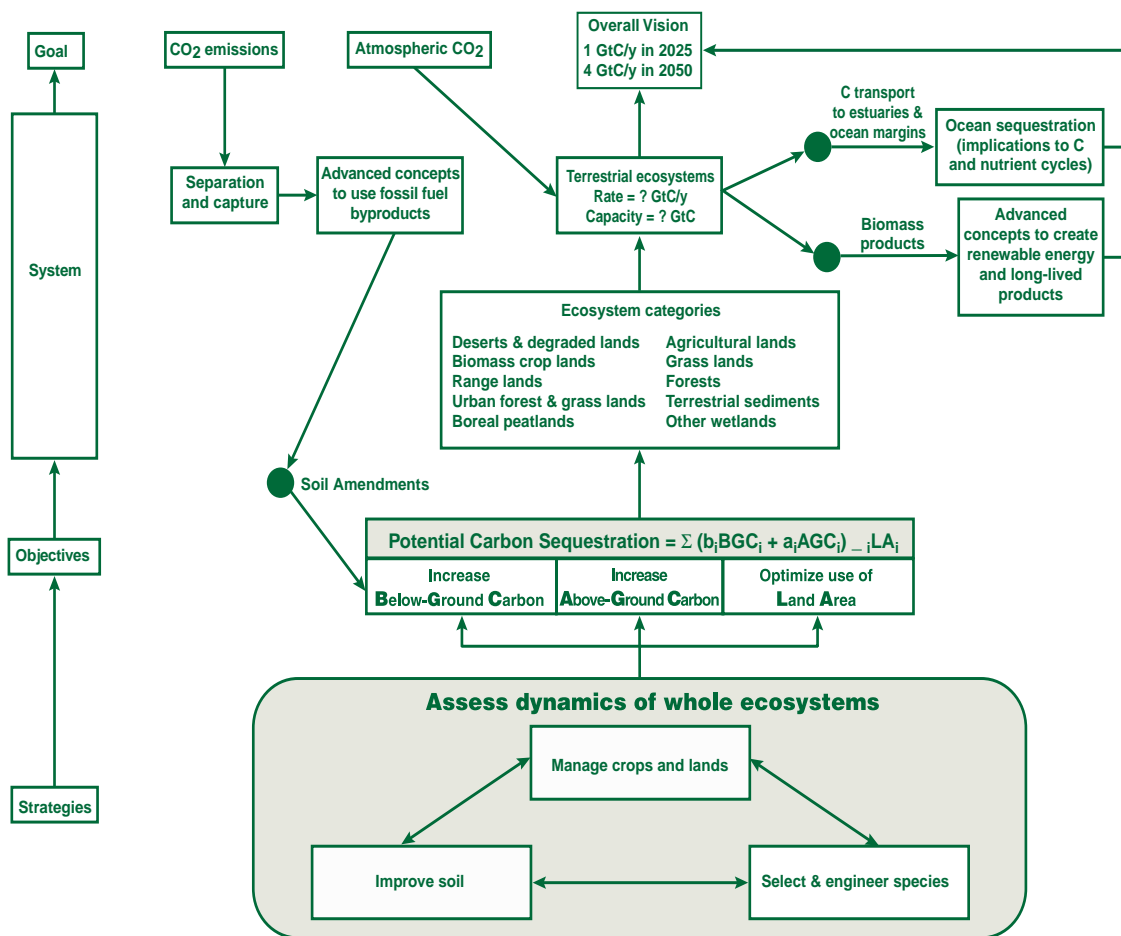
Goal

System

Objectives

Strategies

$CO_2$ emissions

Atmospheric $CO_2$

Overall Vision
1 GtC/y in 2025
4 GtC/y in 2050

Separation and capture

Advanced concepts to use fossil fuel byproducts

Terrestrial ecosystems
Rate = ? GtC/y
Capacity = ? GtC

C transport to estuaries & ocean margins

Ocean sequestration (implications to C and nutrient cycles)

Biomass products

Advanced concepts to create renewable energy and long-lived products

Ecosystem categories

Deserts & degraded lands
Biomass crop lands
Range lands
Urban forest & grass lands
Boreal peatlands

Agricultural lands
Grass lands
Forests
Terrestrial sediments
Other wetlands

Soil Amendments

Potential Carbon Sequestration = $\Sigma$ ($b_iBGC_i$ + $a_iAGC_i$) _ $_iLA_i$

| Increase Below-Ground Carbon | Increase Above-Ground Carbon | Optimize use of Land Area |
|---|---|---|

Assess dynamics of whole ecosystems

Manage crops and lands

Improve soil

Select & engineer species